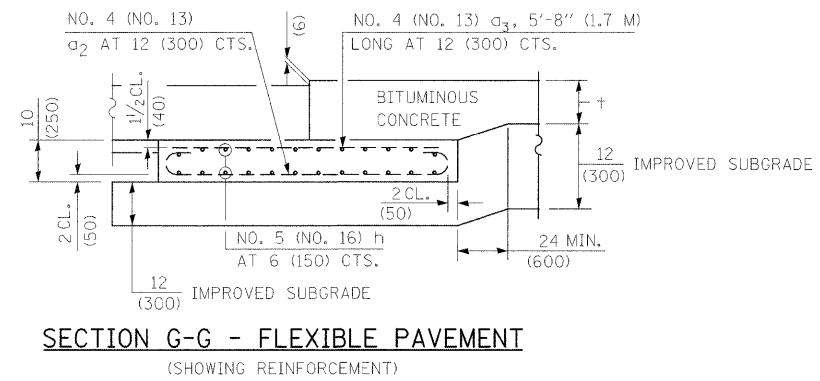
NO. 4 (NO. 13)
$a_2$ AT 12 (300) CTS.

(6)

NO. 4 (NO. 13) $a_3$, 5'-8" (1.7 M)
LONG AT 12 (300) CTS.

10
(250)

$1\frac{1}{2}$ CL.
(40)

BITUMINOUS
CONCRETE

t

$\frac{12}{(300)}$ IMPROVED SUBGRADE

2 CL.
(50)

2 CL.
(50)

NO. 5 (NO. 16) h
AT 6 (150) CTS.

24 MIN.
(600)

$\frac{12}{(300)}$ IMPROVED SUBGRADE

SECTION G-G - FLEXIBLE PAVEMENT

(SHOWING REINFORCEMENT)